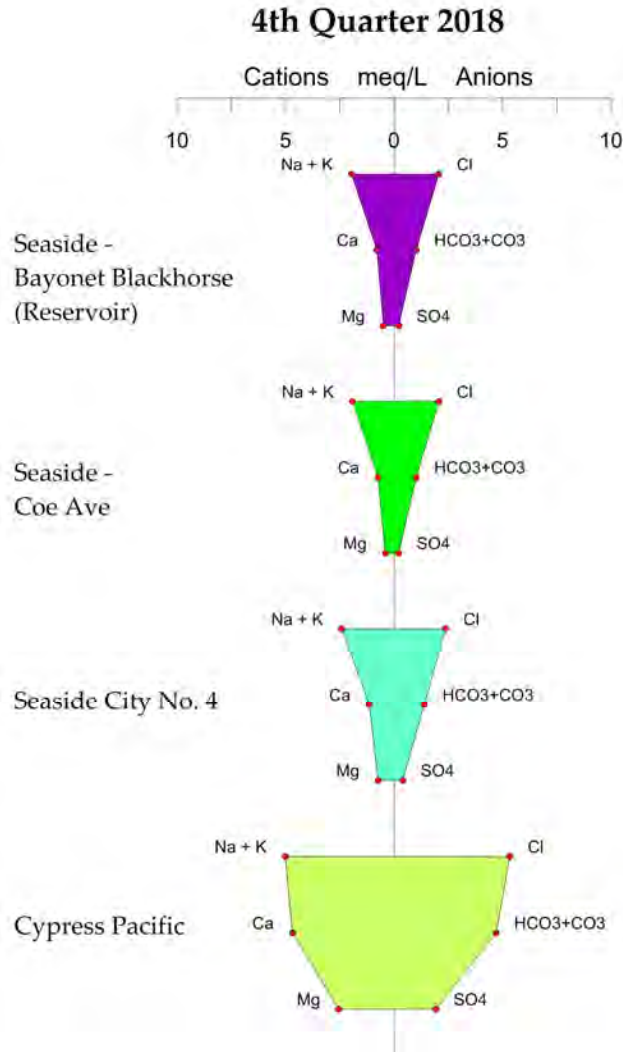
4th Quarter 2018

Cations meq/L Anions

10 5 0 5 10

Seaside - Bayonet Blackhorse (Reservoir)

Na + K Cl
Ca HCO3+CO3
Mg SO4

Seaside - Coe Ave

Na + K Cl
Ca HCO3+CO3
Mg SO4

Seaside City No. 4

Na + K Cl
Ca HCO3+CO3
Mg SO4

Cypress Pacific

Na + K Cl
Ca HCO3+CO3
Mg SO4